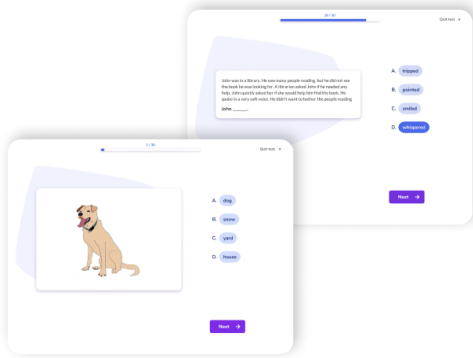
30 / 30

Quit test ×

John was in a library. He saw many people reading, but he did not see the book he was looking for. A librarian asked John if he needed any help. John quietly asked her if she would help him find his book. He spoke in a very soft voice. He didn't want to bother the people reading.

John ______.

A. tripped

B. pointed

C. smiled

D. whispered

Next →

1 / 30

Quit test ×

A. dog

B. snow

C. yard

D. house

Next →